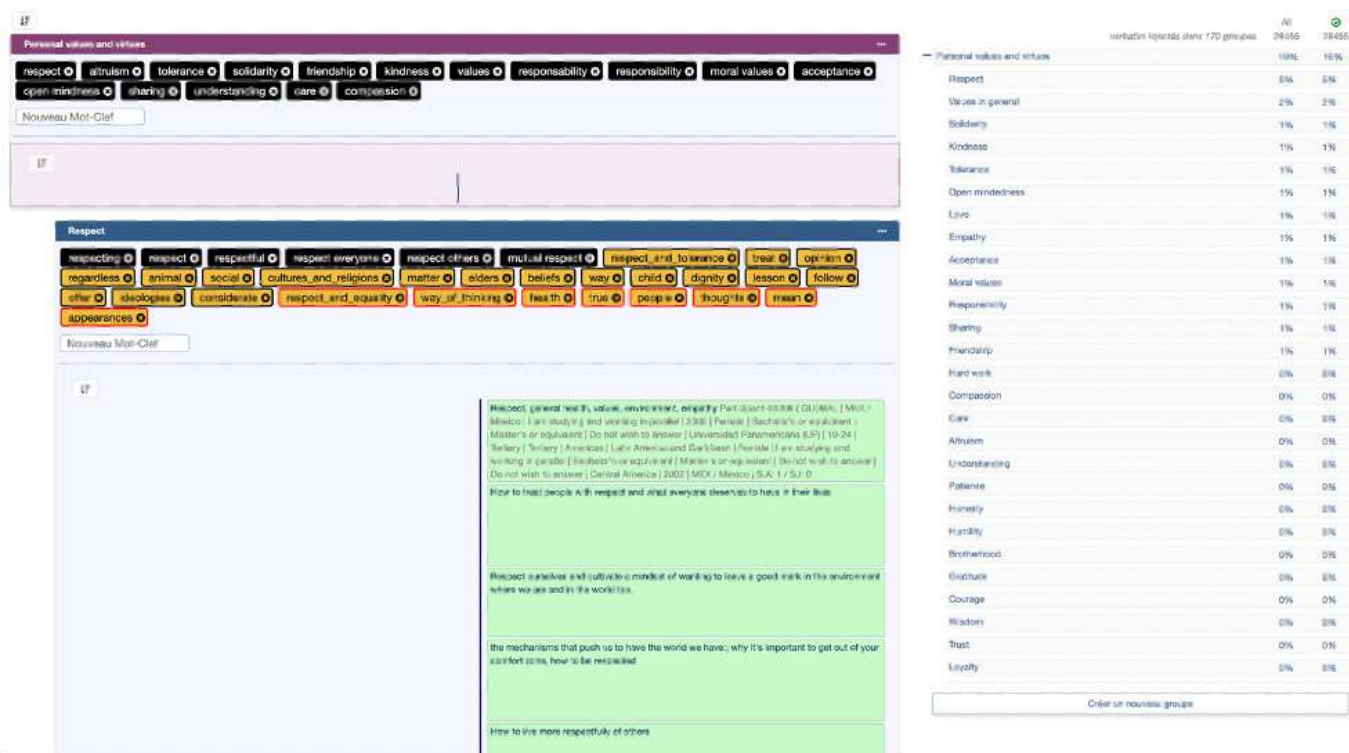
Personal values and virtues

respect altruism tolerance solidarity friendship kindness values responsability responsibility moral values acceptance open mindness sharing understanding care compassion

Nouveau Mot-Clef

Respect

respecting respect respectful respect everyone respect others mutual respect respect_and_tolerance treat opinion regardless animal social cultures_and_religions matter elders beliefs way child dignity lesson follow offer ideologies considerate respect_and_equality way_of_thinking health true people thoughts mean appearances

Nouveau Mot-Clef

Respect, general health, values, environment, empathy Participant-00000 | GLOBAL | MEX | Mexico | I am studying and working in parallel | 2000 | Female | Bachelor's or equivalent | Master's or equivalent | Do not wish to answer | Universidad Panamericana (UP) | 19-24 | Tertiary | Tertiary | Americas | Latin America and Caribbean | Female | I am studying and working in parallel | Bachelor's or equivalent | Master's or equivalent | Do not wish to answer | Do not wish to answer | Central America | 2002 | MEX / Mexico | S.A: 1 / S.I: 0

How to treat people with respect and what everyone deserves to have in their lives

Respect ourselves and cultivate a mindset of wanting to leave a good mark in the environment where we are and in the world too.

the mechanisms that push us to have the world we have; why it's important to get out of your comfort zone, how to be respected

How to live more respectfully of others

| verbatim répartis dans 170 groupes | All 28455 | 28455 |
|---|---|---|
| − Personal values and virtues | 19% | 19% |
| Respect | 5% | 5% |
| Values in general | 2% | 2% |
| Solidarity | 1% | 1% |
| Kindness | 1% | 1% |
| Tolerance | 1% | 1% |
| Open mindedness | 1% | 1% |
| Love | 1% | 1% |
| Empathy | 1% | 1% |
| Acceptance | 1% | 1% |
| Moral values | 1% | 1% |
| Responsibility | 1% | 1% |
| Sharing | 1% | 1% |
| Friendship | 1% | 1% |
| Hard work | 0% | 0% |
| Compassion | 0% | 0% |
| Care | 0% | 0% |
| Altruism | 0% | 0% |
| Understanding | 0% | 0% |
| Patience | 0% | 0% |
| Honesty | 0% | 0% |
| Humility | 0% | 0% |
| Brotherhood | 0% | 0% |
| Gratitude | 0% | 0% |
| Courage | 0% | 0% |
| Wisdom | 0% | 0% |
| Trust | 0% | 0% |
| Loyalty | 0% | 0% |

Créer un nouveau groupe